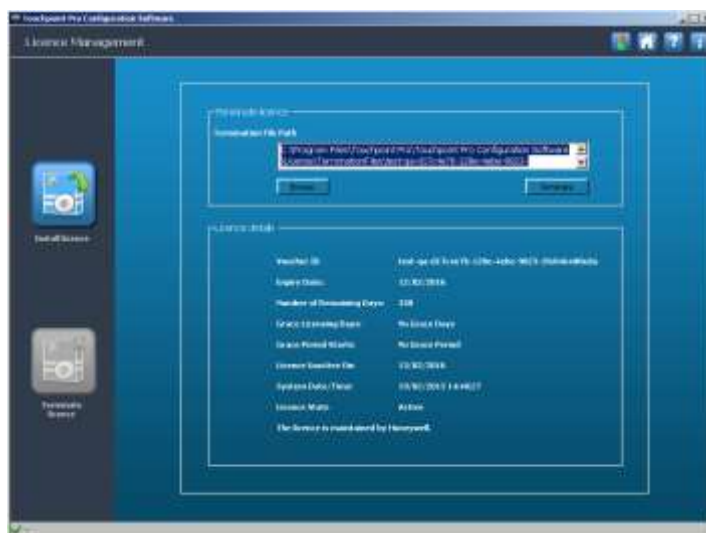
Touchpoint Pro Configuration Software

Licence Management

Install licence

Terminate licence

Terminate licence

Termination File Path

C:\Program Files\Touchpoint Pro\Touchpoint Pro Configuration Software\Licence\TerminationFile\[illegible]

Browse

Terminate

Licence details

| | |
|---|---|
| Voucher ID | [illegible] |
| Expiry Date: | 13/02/2016 |
| Number of Remaining Days: | 338 |
| Grace Licensing Days: | No Grace Days |
| Grace Period Starts: | No Grace Period |
| Licence Inactive On: | 13/02/2016 |
| System Date/Time: | 10/03/2015 14:46:27 |
| Licence State: | Active |

The licence is maintained by Honeywell.